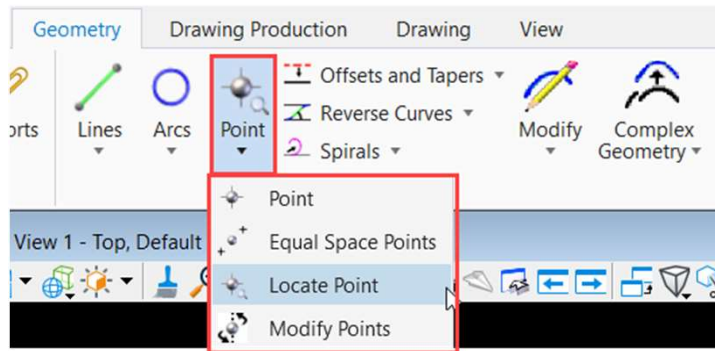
Geometry Drawing Production Drawing View

orts Lines Arcs Point Offsets and Tapers Reverse Curves Spirals Modify Complex Geometry

View 1 - Top, Default

Point
Equal Space Points
Locate Point
Modify Points